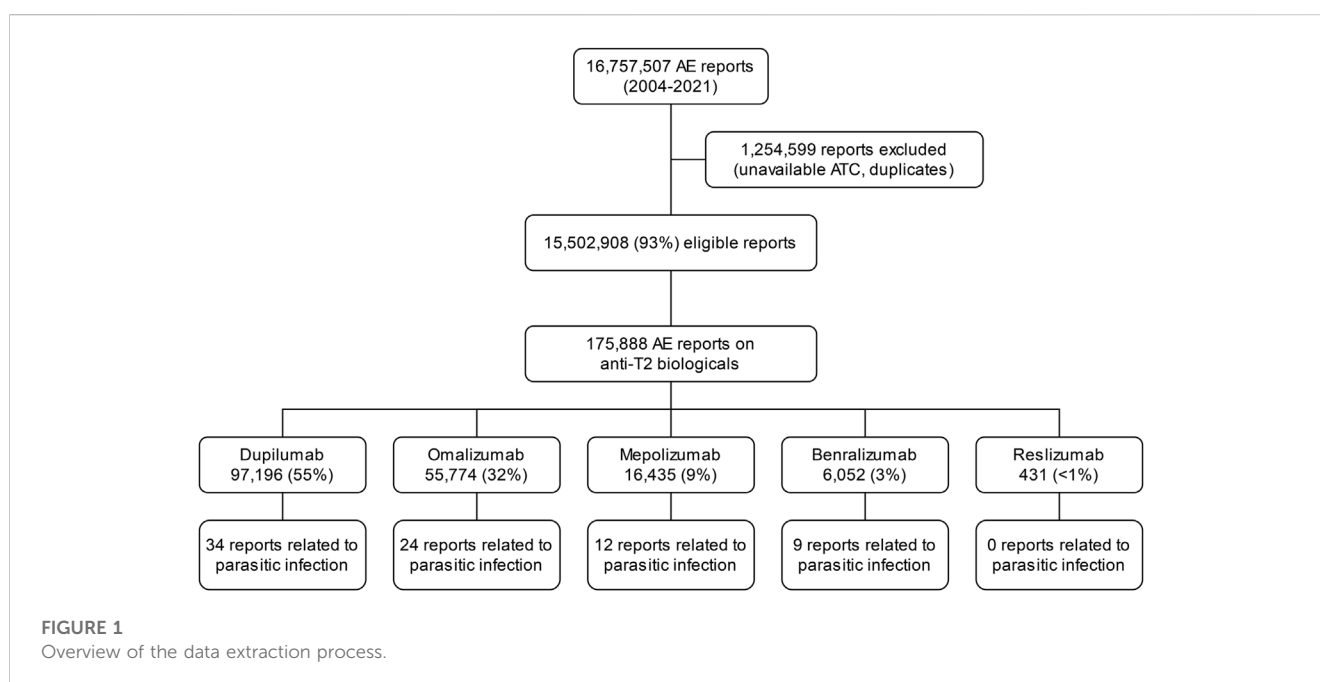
16,757,507 AE reports (2004-2021)

1,254,599 reports excluded (unavailable ATC, duplicates)

15,502,908 (93%) eligible reports

175,888 AE reports on anti-T2 biologicals

Dupilumab 97,196 (55%)

Omalizumab 55,774 (32%)

Mepolizumab 16,435 (9%)

Benralizumab 6,052 (3%)

Reslizumab 431 (<1%)

34 reports related to parasitic infection

24 reports related to parasitic infection

12 reports related to parasitic infection

9 reports related to parasitic infection

0 reports related to parasitic infection

FIGURE 1
Overview of the data extraction process.